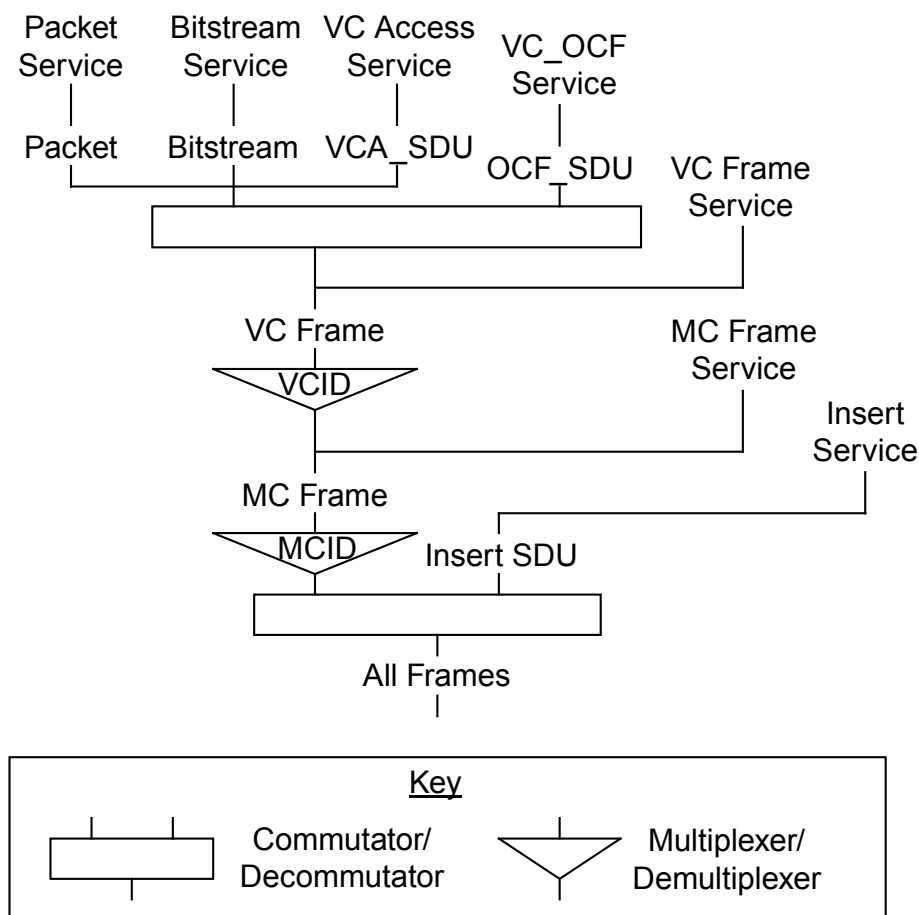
Packet Service

Bitstream Service

VC Access Service

VC_OCF Service

Packet

Bitstream

VCA_SDU

OCF_SDU

VC Frame Service

VC Frame

VCID

MC Frame Service

Insert Service

MC Frame

MCID

Insert SDU

All Frames

Key

Commutator/ Decommutator

Multiplexer/ Demultiplexer